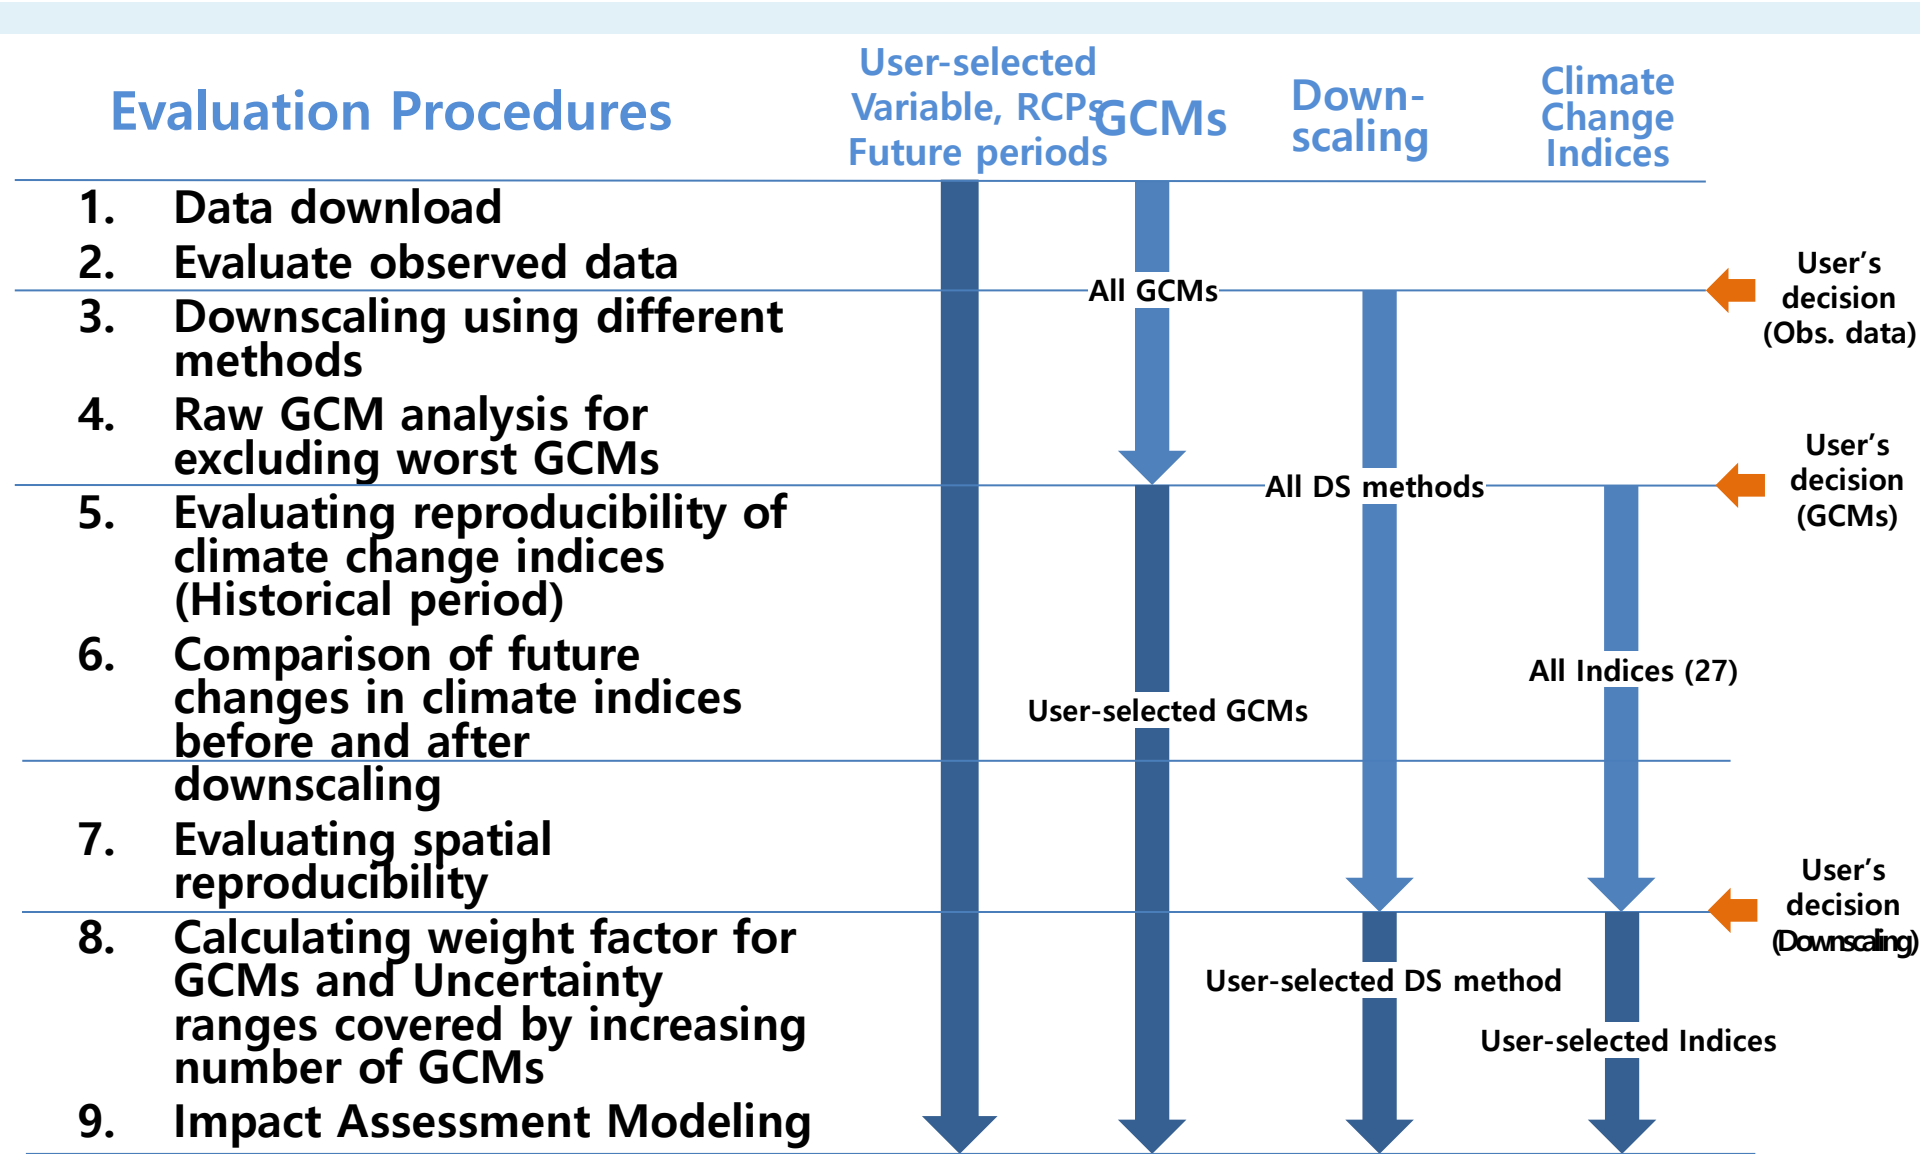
Evaluation Procedures

User-selected Variable, RCPs Future periods

GCMs

Down-scaling

Climate Change Indices

1. Data download
2. Evaluate observed data
3. Downscaling using different methods
4. Raw GCM analysis for excluding worst GCMs
5. Evaluating reproducibility of climate change indices (Historical period)
6. Comparison of future changes in climate indices before and after downscaling
7. Evaluating spatial reproducibility
8. Calculating weight factor for GCMs and Uncertainty ranges covered by increasing number of GCMs
9. Impact Assessment Modeling

All GCMs

User's decision (Obs. data)

All DS methods

User's decision (GCMs)

All Indices (27)

User-selected GCMs

User's decision (Downscaling)

User-selected DS method

User-selected Indices